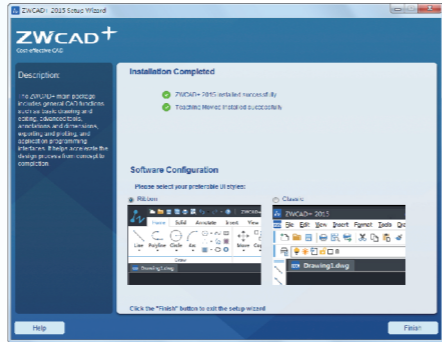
ZWCAD+ 2015 Setup Wizard

ZWCAD+
Cost effective CAD

Description:

The ZWCAD+ major package includes general CAD functions such as basic drawing and editing, advanced tools, annotations and dimensions, exporting and printing, application programming interfaces. It helps accelerate the design process from concept to completion.

Installation Completed

ZWCAD+ 2015 installed successfully

Touchlet Viewer installed successfully

Software Configuration

Please select your preferable UI styles:

Ribbon

Home Solid Annotate Insert View

Line Polyline Circle Arc

Move Copy

Draw

Drawing1.dwg

Classic

ZWCAD+ 2015

File Edit View Insert Format Tools Draw

Drawing1.dwg

Click the "Finish" button to exit the setup wizard

Help

Finish